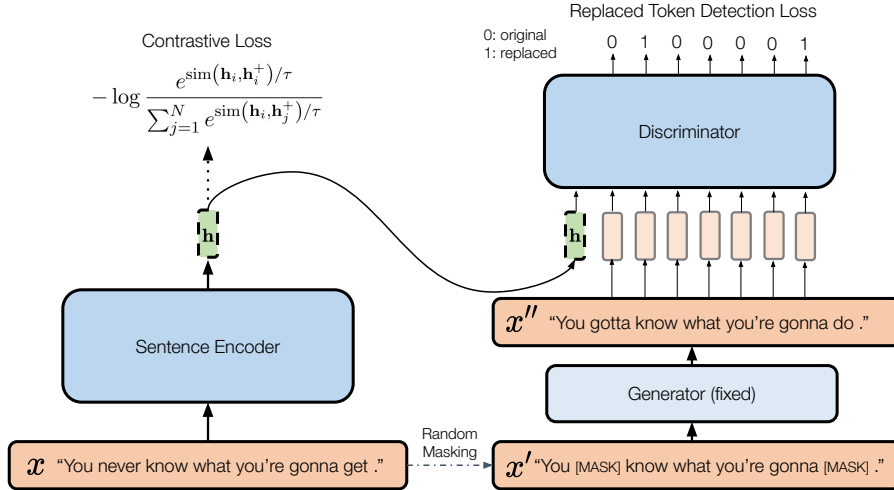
Contrastive Loss

$-\log \frac{e^{\text{sim}(\mathbf{h}_i, \mathbf{h}_i^+)/\tau}}{\sum_{j=1}^{N} e^{\text{sim}(\mathbf{h}_i, \mathbf{h}_j^+)/\tau}}$

$\mathbf{h}$

Sentence Encoder

$x$ "You never know what you're gonna get ."

Random Masking

Replaced Token Detection Loss

0: original
1: replaced

0 1 0 0 0 0 1

Discriminator

$\mathbf{h}$

$x''$ "You gotta know what you're gonna do ."

Generator (fixed)

$x'$ "You [MASK] know what you're gonna [MASK] ."